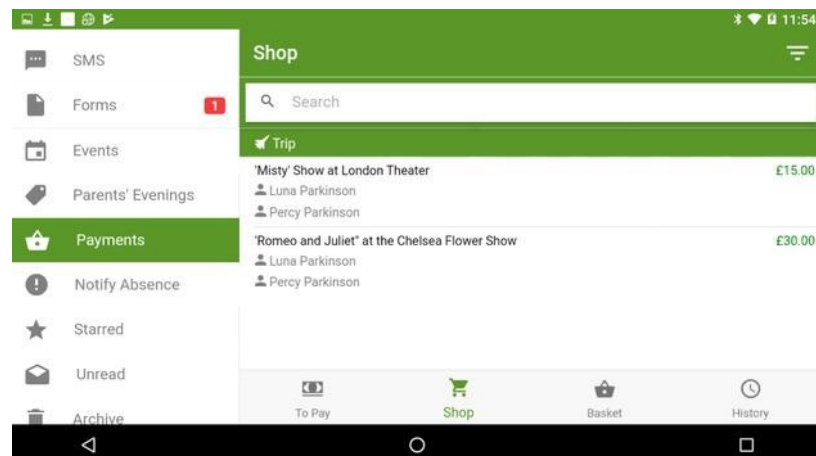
11:54

SMS
Forms 1
Events
Parents' Evenings
Payments
Notify Absence
Starred
Unread
Archive

Shop

Search

Trip

'Misty' Show at London Theater £15.00
Luna Parkinson
Percy Parkinson

'Romeo and Juliet" at the Chelsea Flower Show £30.00
Luna Parkinson
Percy Parkinson

To Pay
Shop
Basket
History